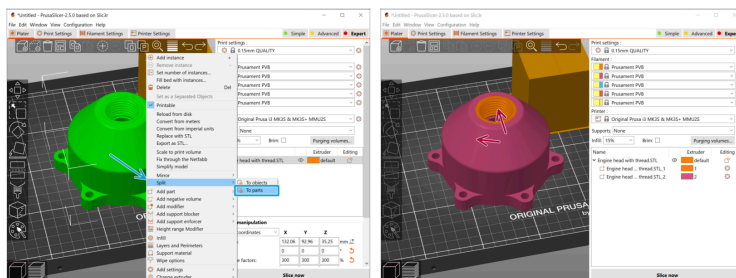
*Untitled - PrusaSlicer-2.3.0 based on Slic3r
File Edit Window View Configuration Help
Plater Print Settings Filament Settings Printer Settings
Simple Advanced Expert

Add instance
Remove instance
Set number of instances...
Fill bed with instances
Delete Del
Set as a Separated Objects
Printable
Reload from disk
Convert from meters
Convert from imperial units
Replace with STL
Export as STL...
Scale to print volume
Fix through the Netfabb
Simplify model
Mirror
Split
To objects
To parts
Add part
Add negative volume
Add modifier
Add support blocker
Add support enforcer
Height range Modifier
Infill
Layers and Perimeters
Support material
Wipe options
Add settings
Change extruder

Print settings
0.15mm QUALITY
Prusament PVB
Prusament PVB
Prusament PVB
Prusament PVB
Prusament PVB
Original Prusa i3 MK3S & MK3S+ MMU2S
None
Brim:
Purging volumes...
Extruder Editing
head with thread.STL default
manipulation
coordinates X Y Z
132.06 92.96 35.25 mm
0 0 0
300 300 300 %
e factors:
Slice now

*Untitled - PrusaSlicer-2.3.0 based on Slic3r
File Edit Window View Configuration Help
Plater Print Settings Filament Settings Printer Settings
Simple Advanced Expert
ORIGINAL PRUSA
Print settings :
0.15mm QUALITY
Filament :
Prusament PVB
Prusament PVB
Prusament PVB
Prusament PVB
Prusament PVB
Printer :
Original Prusa i3 MK3S & MK3S+ MMU2S
Supports: None
Infill: 15% Brim:
Purging volumes...
Name Extruder Editing
Engine head with thread.STL default
Engine head... thread.STL_1 1
Engine head... thread.STL_2 2
Slice now